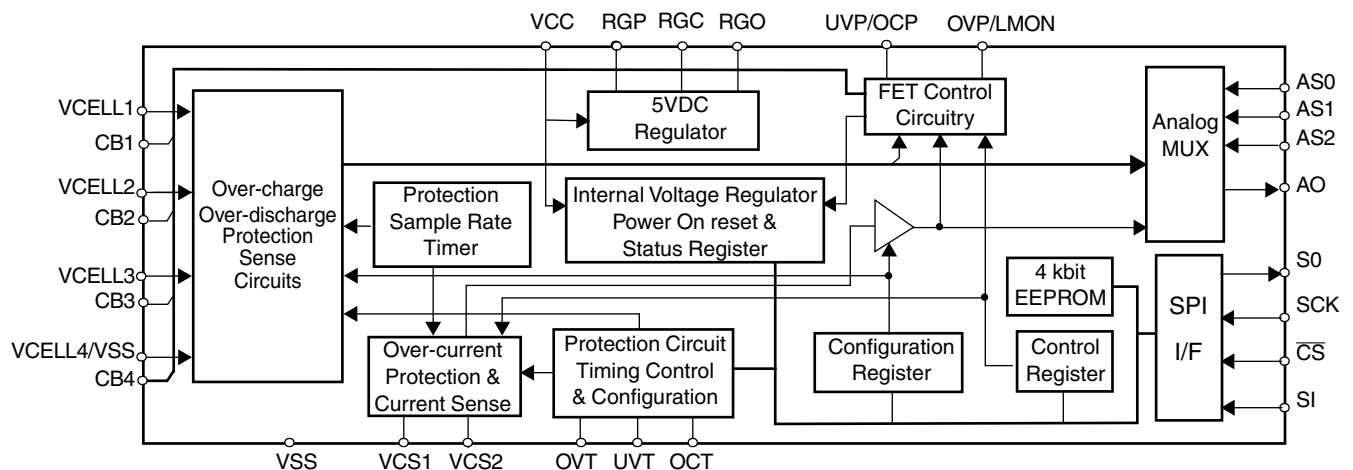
VCC RGP RGC RGO UVP/OCP OVP/LMON

VCELL1
CB1
VCELL2
CB2
VCELL3
CB3
VCELL4/VSS
CB4

5VDC Regulator

FET Control Circuitry

Analog MUX

AS0
AS1
AS2
AO

Over-charge Over-discharge Protection Sense Circuits

Protection Sample Rate Timer

Internal Voltage Regulator Power On reset & Status Register

4 kbit EEPROM

SPI I/F

S0
SCK
$\overline{CS}$
SI

Over-current Protection & Current Sense

Protection Circuit Timing Control & Configuration

Configuration Register

Control Register

VSS VCS1 VCS2 OVT UVT OCT